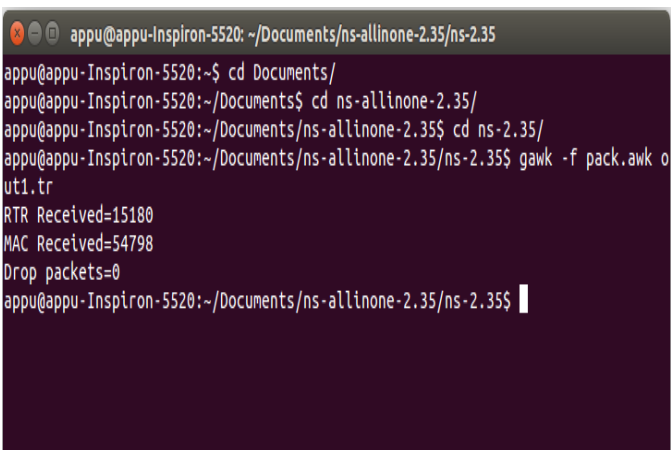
appu@appu-Inspiron-5520: ~/Documents/ns-allinone-2.35/ns-2.35

appu@appu-Inspiron-5520:~$ cd Documents/
appu@appu-Inspiron-5520:~/Documents$ cd ns-allinone-2.35/
appu@appu-Inspiron-5520:~/Documents/ns-allinone-2.35$ cd ns-2.35/
appu@appu-Inspiron-5520:~/Documents/ns-allinone-2.35/ns-2.35$ gawk -f pack.awk out1.tr
RTR Received=15180
MAC Received=54798
Drop packets=0
appu@appu-Inspiron-5520:~/Documents/ns-allinone-2.35/ns-2.35$